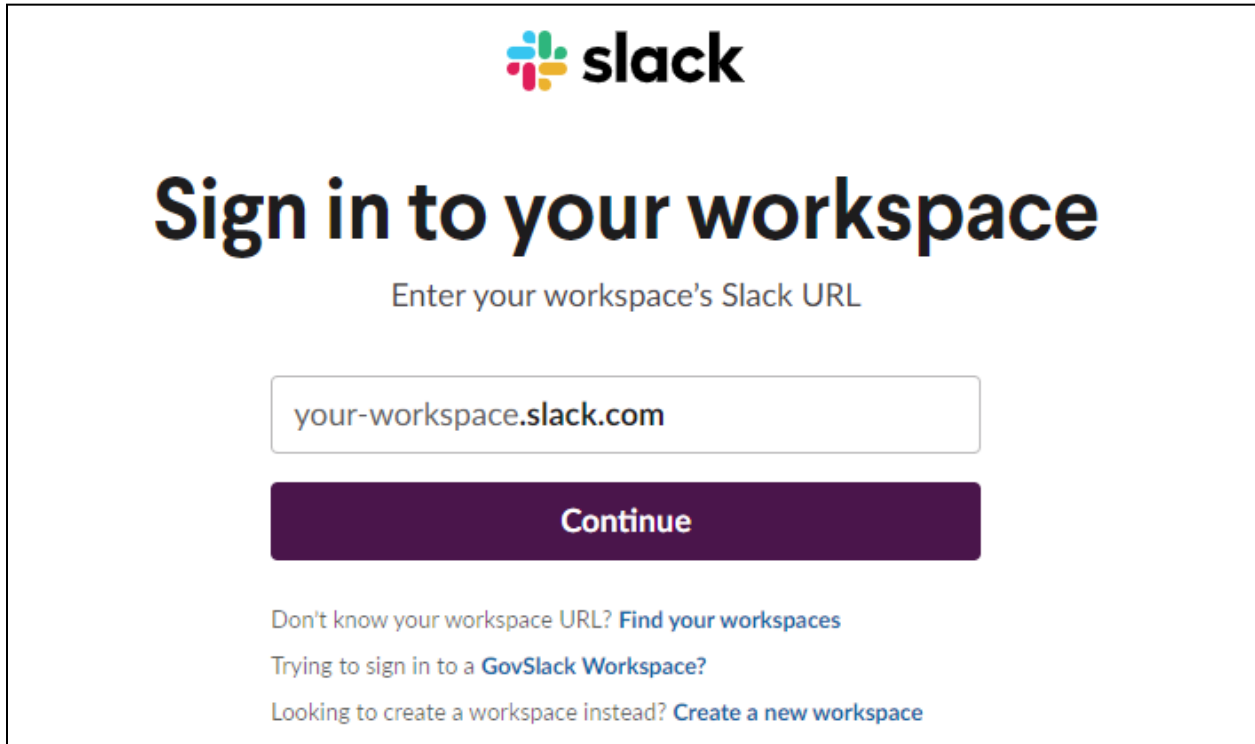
slack

Sign in to your workspace

Enter your workspace's Slack URL

your-workspace.slack.com

Continue

Don't know your workspace URL? Find your workspaces

Trying to sign in to a GovSlack Workspace?

Looking to create a workspace instead? Create a new workspace